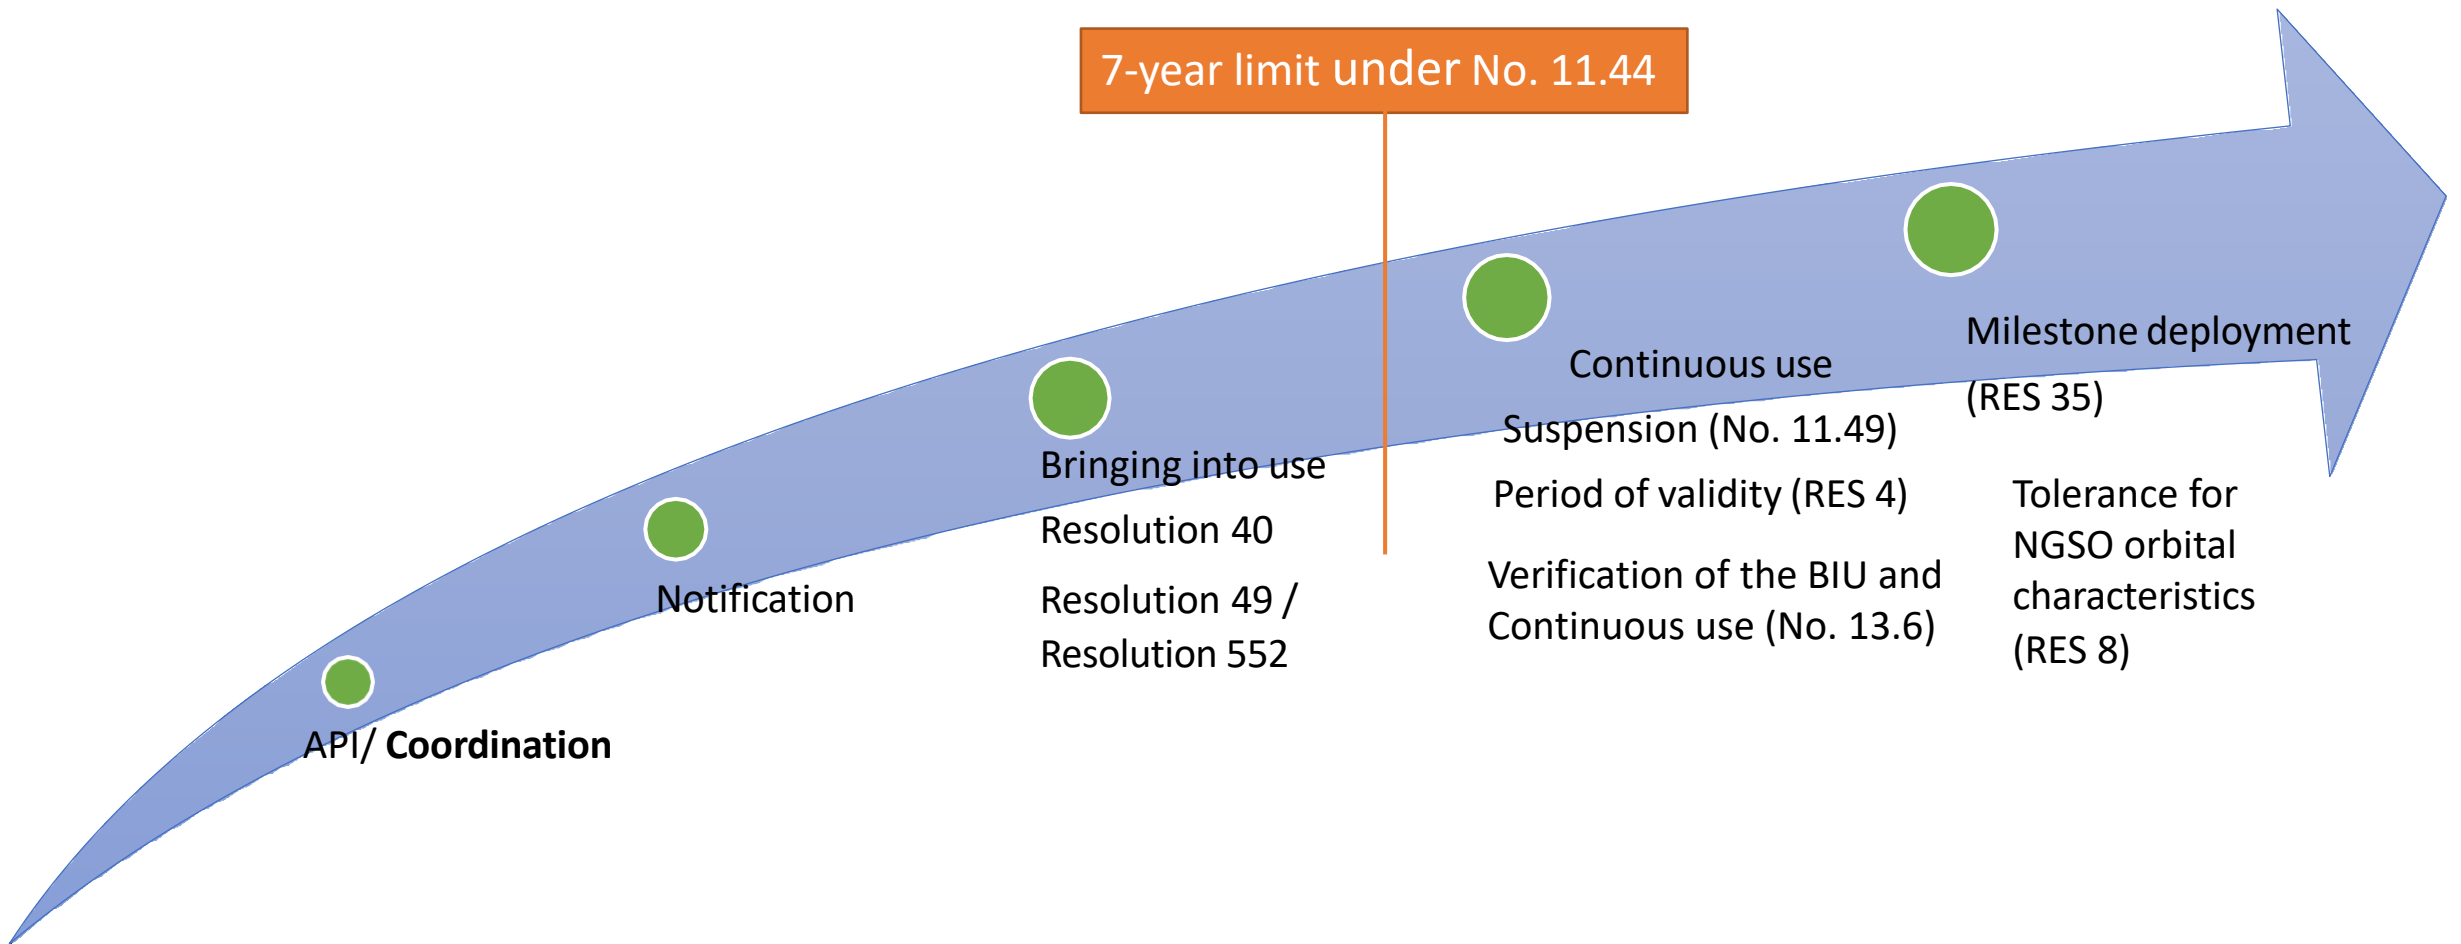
7-year limit under No. 11.44

API/ **Coordination**

Notification

Bringing into use

Resolution 40

Resolution 49 / Resolution 552

Continuous use

Suspension (No. 11.49)

Period of validity (RES 4)

Verification of the BIU and Continuous use (No. 13.6)

Milestone deployment (RES 35)

Tolerance for NGSO orbital characteristics (RES 8)